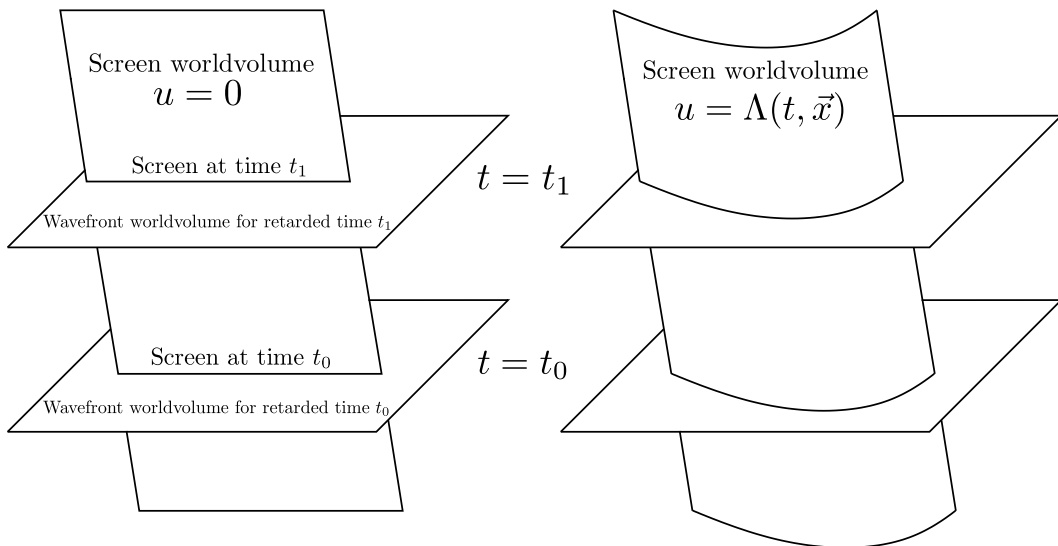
Screen worldvolume
$u = 0$

Screen at time $t_1$

Wavefront worldvolume for retarded time $t_1$

$t = t_1$

Screen at time $t_0$

$t = t_0$

Wavefront worldvolume for retarded time $t_0$

Screen worldvolume
$u = \Lambda(t, \vec{x})$